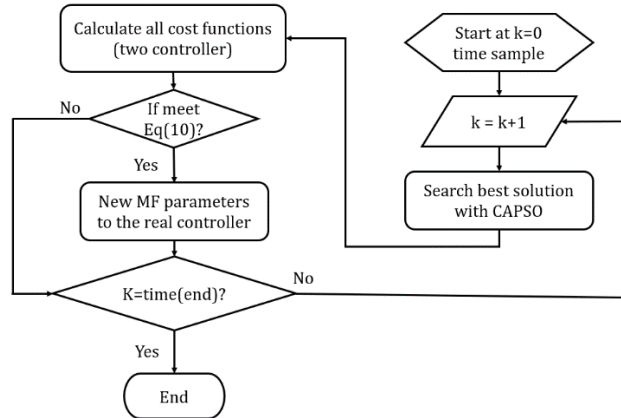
Start at k=0 time sample

k = k+1

Search best solution with CAPSO

Calculate all cost functions (two controller)

If meet Eq(10)?

No

Yes

New MF parameters to the real controller

K=time(end)?

No

Yes

End